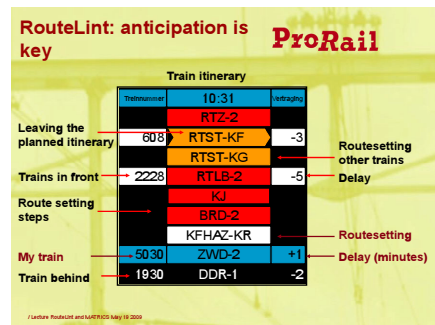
RouteLint: anticipation is key

ProRail

Train itinerary

| Treinnummer | 10:31 | Vertraging |
|---|---|---|
| | RTZ-2 | |
| 608 | RTST-KF | -3 |
| | RTST-KG | |
| 2228 | RTLB-2 | -5 |
| | KJ | |
| | BRD-2 | |
| | KFHAZ-KR | |
| 5030 | ZWD-2 | +1 |
| 1930 | DDR-1 | -2 |

Leaving the planned itinerary

Trains in front

Route setting steps

My train

Train behind

Routesetting other trains

Delay

Routesetting

Delay (minutes)

/ Lecture RouteLint and MATRICS May 19 2009